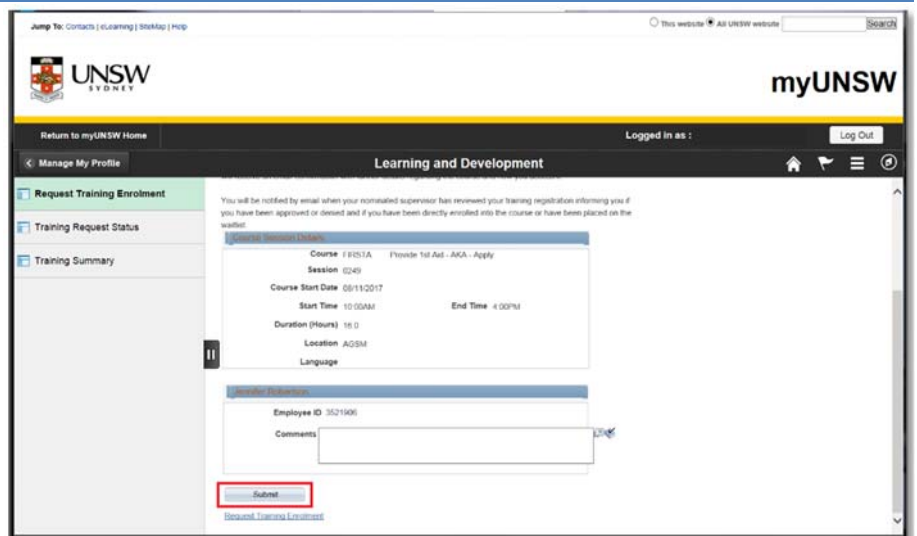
Jump To: Contacts | eLearning | SiteMap | Help

This website All UNSW website Search

UNSW SYDNEY

myUNSW

Return to myUNSW Home

Logged in as :

Log Out

< Manage My Profile

Learning and Development

Request Training Enrolment

Training Request Status

Training Summary

You will be notified by email when your nominated supervisor has reviewed your training registration informing you if you have been approved or denied and if you have been directly enrolled into the course or have been placed on the waitlist.

Course Session Details

Course FIRSTA Provide 1st Aid - AKA - Apply

Session 0249

Course Start Date 08/11/2017

Start Time 10:00AM

End Time 4:00PM

Duration (Hours) 16.0

Location AGSM

Language

Jennifer Robertson

Employee ID 3521986

Comments

Submit

Request Training Enrolment